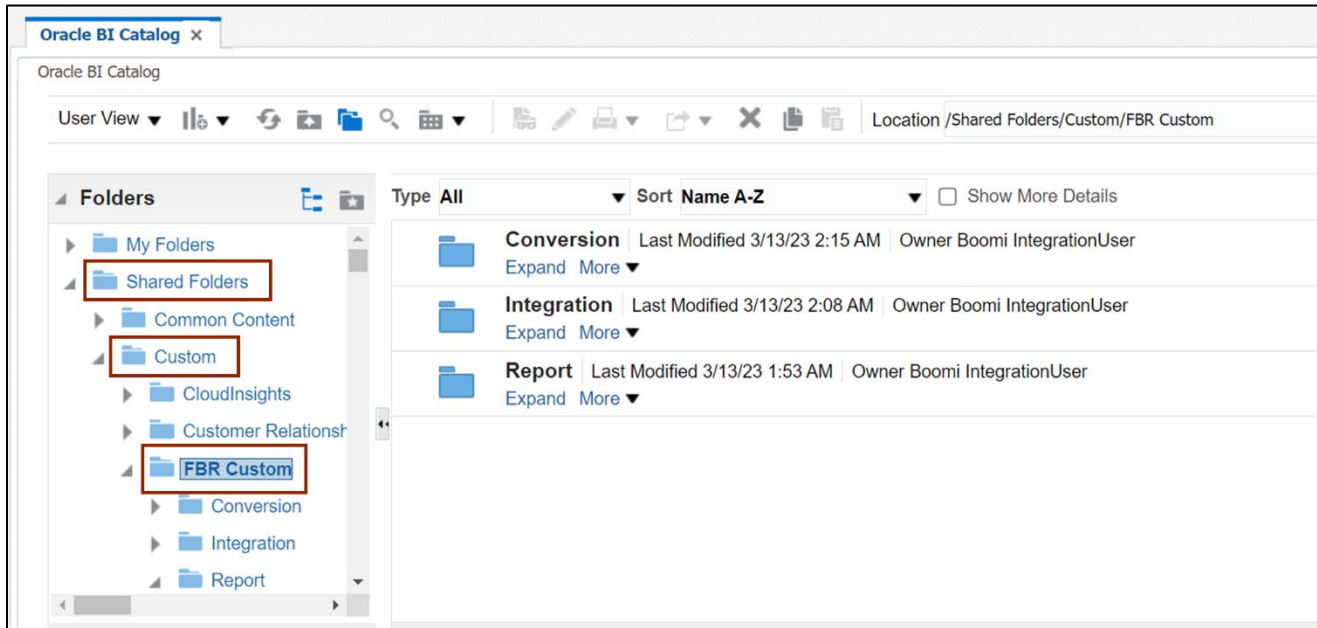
Oracle BI Catalog ×

Oracle BI Catalog

User View ▾ Location /Shared Folders/Custom/FBR Custom

Folders

My Folders
Shared Folders
Common Content
Custom
CloudInsights
Customer Relationsh
FBR Custom
Conversion
Integration
Report

Type All Sort Name A-Z Show More Details

Conversion | Last Modified 3/13/23 2:15 AM | Owner Boomi IntegrationUser
Expand More ▾

Integration | Last Modified 3/13/23 2:08 AM | Owner Boomi IntegrationUser
Expand More ▾

Report | Last Modified 3/13/23 1:53 AM | Owner Boomi IntegrationUser
Expand More ▾